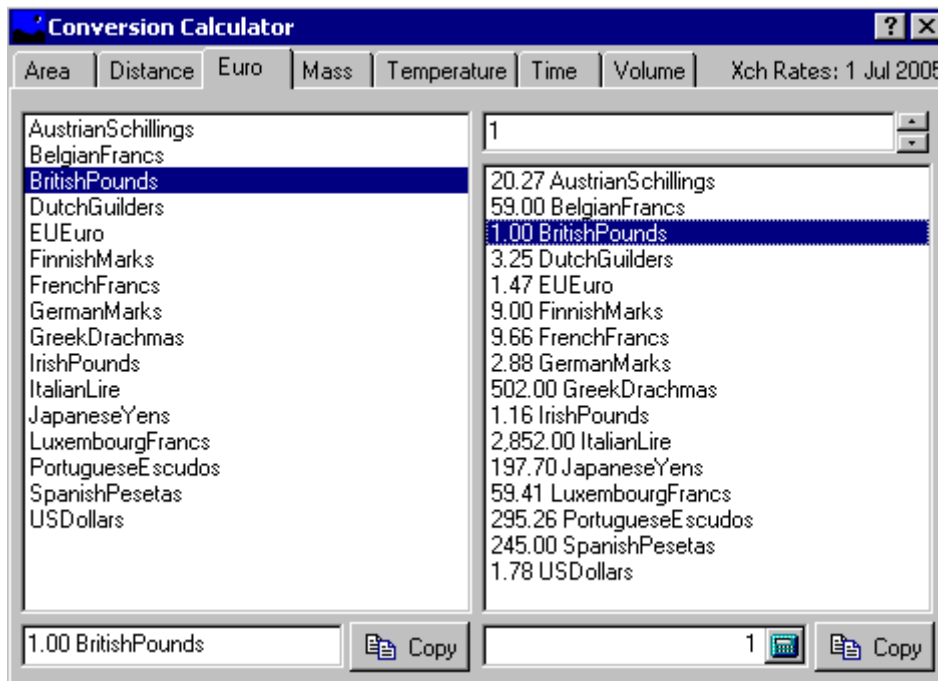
Conversion Calculator

?

Area | Distance | Euro | Mass | Temperature | Time | Volume | Xch Rates: 1 Jul 2005

AustrianSchillings
BelgianFrancs
BritishPounds
DutchGuilders
EUEuro
FinnishMarks
FrenchFrancs
GermanMarks
GreekDrachmas
IrishPounds
ItalianLire
JapaneseYens
LuxembourgFrancs
PortugueseEscudos
SpanishPesetas
USDollars

1

20.27 AustrianSchillings
59.00 BelgianFrancs
1.00 BritishPounds
3.25 DutchGuilders
1.47 EUEuro
9.00 FinnishMarks
9.66 FrenchFrancs
2.88 GermanMarks
502.00 GreekDrachmas
1.16 IrishPounds
2,852.00 ItalianLire
197.70 JapaneseYens
59.41 LuxembourgFrancs
295.26 PortugueseEscudos
245.00 SpanishPesetas
1.78 USDollars

1.00 BritishPounds

Copy

1

Copy